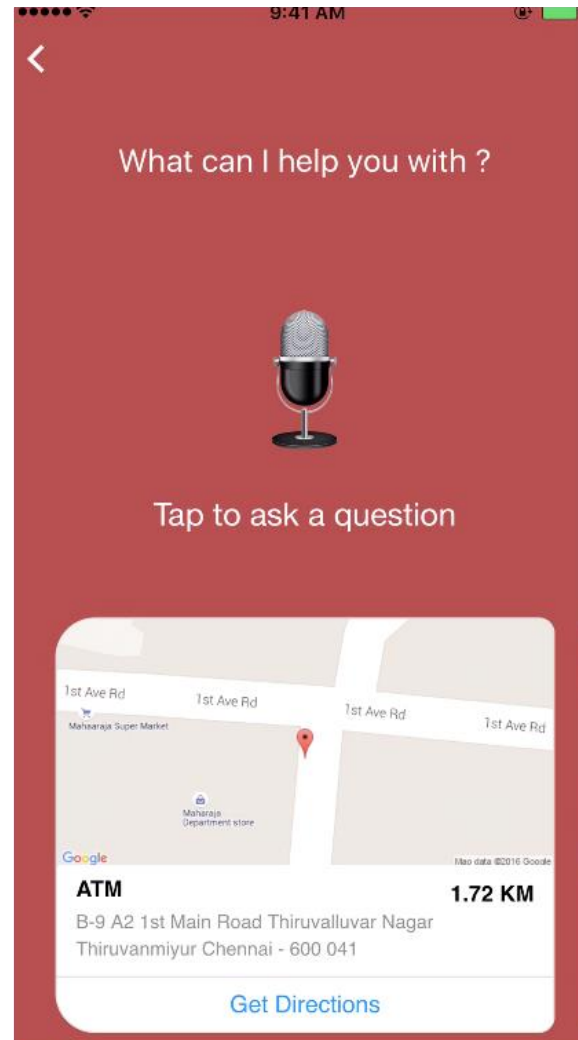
9:41 AM

<

What can I help you with ?

Tap to ask a question

1st Ave Rd
1st Ave Rd
1st Ave Rd
1st Ave Rd
Maharaja Super Market
Maharaja Department store
Google
Map data ©2016 Google

ATM
1.72 KM
B-9 A2 1st Main Road Thiruvalluvar Nagar Thiruvanmiyur Chennai - 600 041

Get Directions